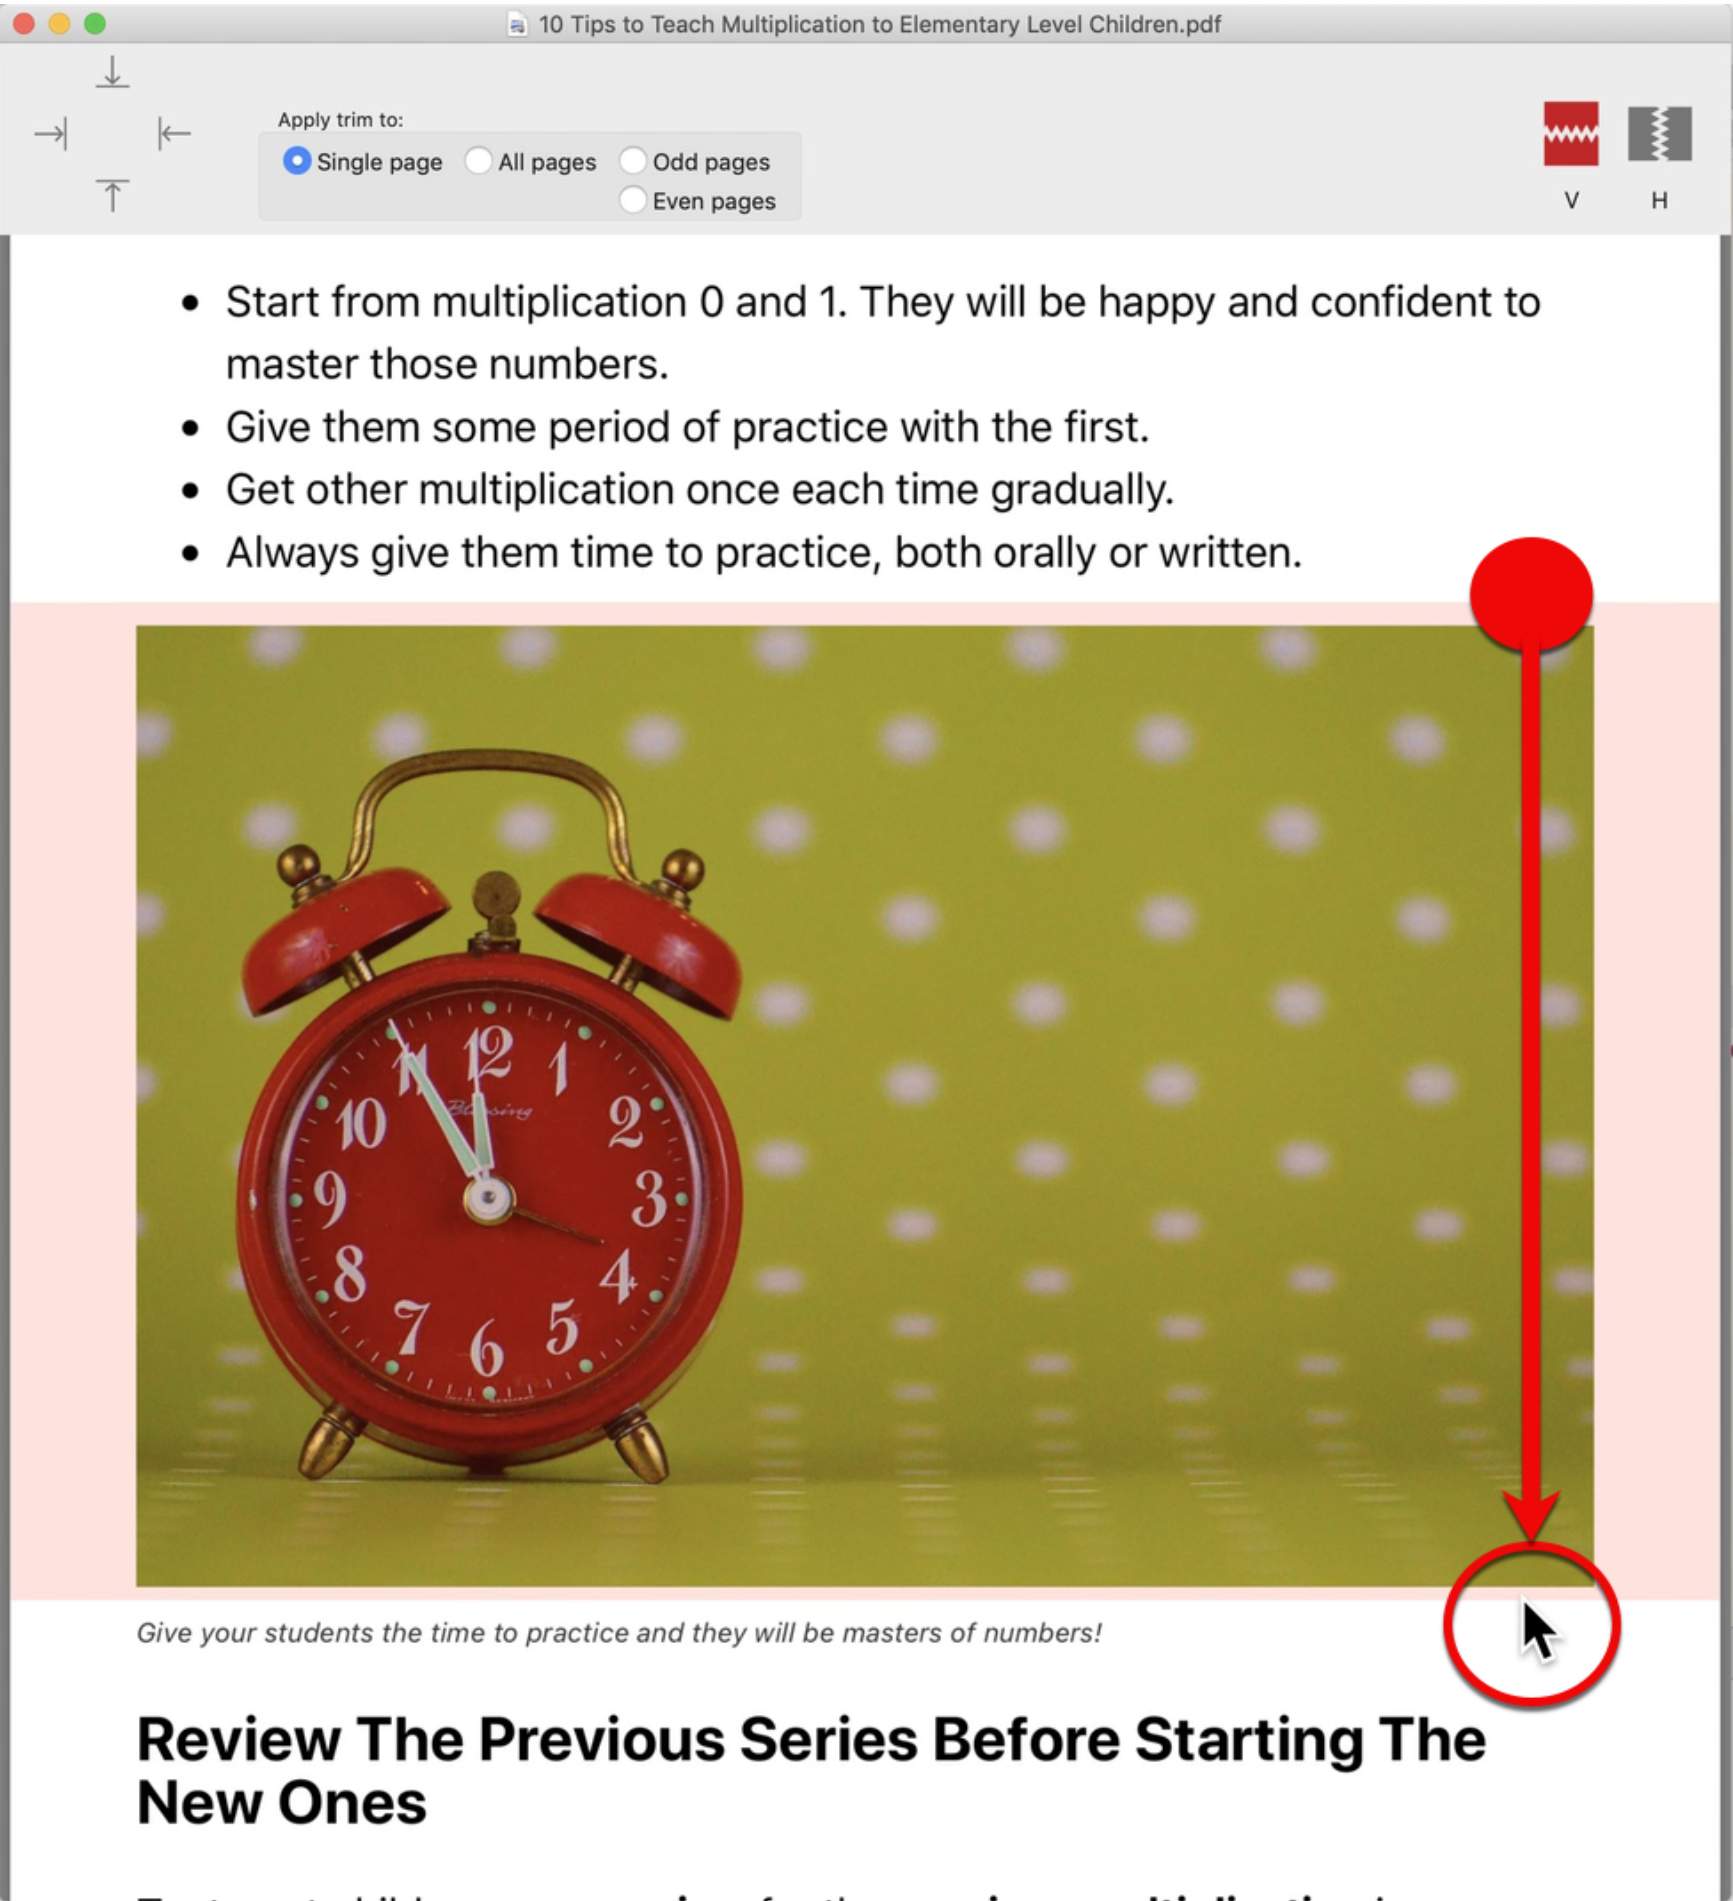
10 Tips to Teach Multiplication to Elementary Level Children.pdf

Apply trim to:
Single page
All pages
Odd pages
Even pages

V
H

- Start from multiplication 0 and 1. They will be happy and confident to master those numbers.
- Give them some period of practice with the first.
- Get other multiplication once each time gradually.
- Always give them time to practice, both orally or written.

12 1 2 3 4 5 6 7 8 9 10 11
Blessing

*Give your students the time to practice and they will be masters of numbers!*

**Review The Previous Series Before Starting The New Ones**

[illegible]